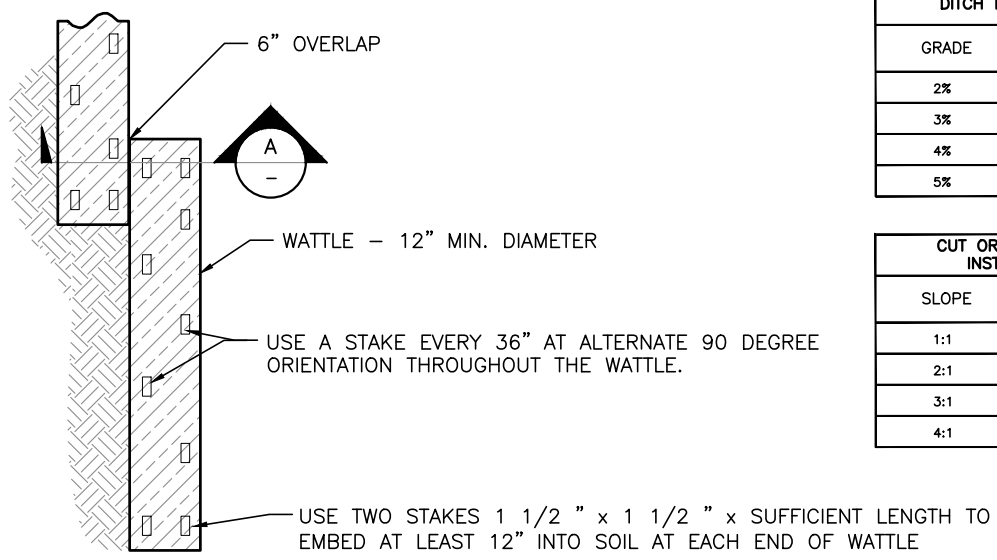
6" OVERLAP

A

–

WATTLE – 12" MIN. DIAMETER

USE A STAKE EVERY 36" AT ALTERNATE 90 DEGREE ORIENTATION THROUGHOUT THE WATTLE.

USE TWO STAKES 1 1/2 " x 1 1/2 " x SUFFICIENT LENGTH TO EMBED AT LEAST 12" INTO SOIL AT EACH END OF WATTLE

| DITCH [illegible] |
|---|
| GRADE |
| 2% |
| 3% |
| 4% |
| 5% |

| CUT OR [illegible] INST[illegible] |
|---|
| SLOPE |
| 1:1 |
| 2:1 |
| 3:1 |
| 4:1 |